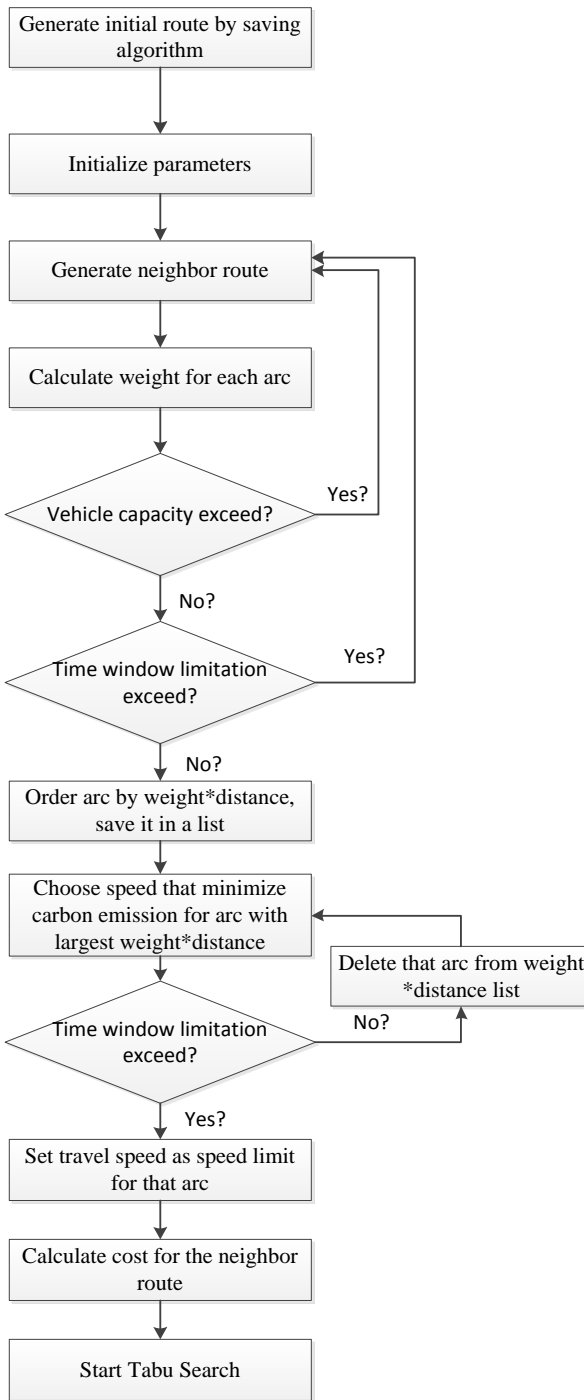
Generate initial route by saving algorithm

Initialize parameters

Generate neighbor route

Calculate weight for each arc

Vehicle capacity exceed?

Yes?

No?

Time window limitation exceed?

Yes?

No?

Order arc by weight*distance, save it in a list

Choose speed that minimize carbon emission for arc with largest weight*distance

Delete that arc from weight *distance list

Time window limitation exceed?

No?

Yes?

Set travel speed as speed limit for that arc

Calculate cost for the neighbor route

Start Tabu Search